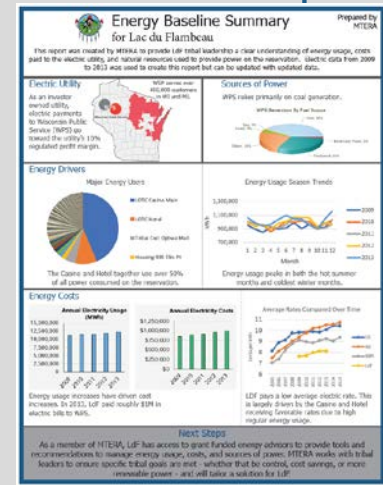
Energy Baseline Summary
for Lac du Flambeau

Prepared by
MTERA

This report was created by MTERA to provide LdF tribal leadership a clear understanding of energy usage, costs paid to the electric utility, and natural resources used to provide power on the reservation. Electric data from 2009 to 2013 was used to create this report but can be updated with updated data.

Electric Utility

As an investor owned utility, electric payments to Wisconsin Public Service (WPS) go toward the utility's 10% regulated profit margin.

WSP serves over 450,000 customers in WI and MI.

Sources of Power

WPS relies primarily on coal generation.

WPS Generation By Fuel Source

Energy Drivers

Major Energy Users

LdFTC Casino Main
LdFTC Hotel
Tribal Cen Offices Mod
Housing 500 (Wc Pt

The Casino and Hotel together use over 50% of all power consumed on the reservation.

Energy Usage Season Trends

1,500,000
1,000,000
500,000
0

kWh

Month

2009
2010
2011
2012
2013

Energy usage peaks in both the hot summer months and coldest winter months.

Energy Costs

Annual Electricity Usage (kWh)

12,000,000
10,000,000
8,000,000
6,000,000
4,000,000
2,000,000
0

2009 2010 2011 2012 2013

Annual Electricity Costs

$1,250,000
$1,000,000
$750,000
$500,000
$250,000
$0

2009 2010 2011 2012 2013

Energy usage increases have driven cost increases. In 2013, LdF paid roughly $1M in electric bills to WPS.

Average Rates Compared Over Time

LdF pays a low average electric rate. This is largely driven by the Casino and Hotel receiving favorable rates due to high regular energy usage.

Next Steps

As a member of MTERA, LdF has access to grant funded energy advisors to provide tools and recommendations to manage energy usage, costs, and sources of power. MTERA works with tribal leaders to ensure specific tribal goals are met - whether that be control, cost savings, or more renewable power - and will tailor a solution for LdF.